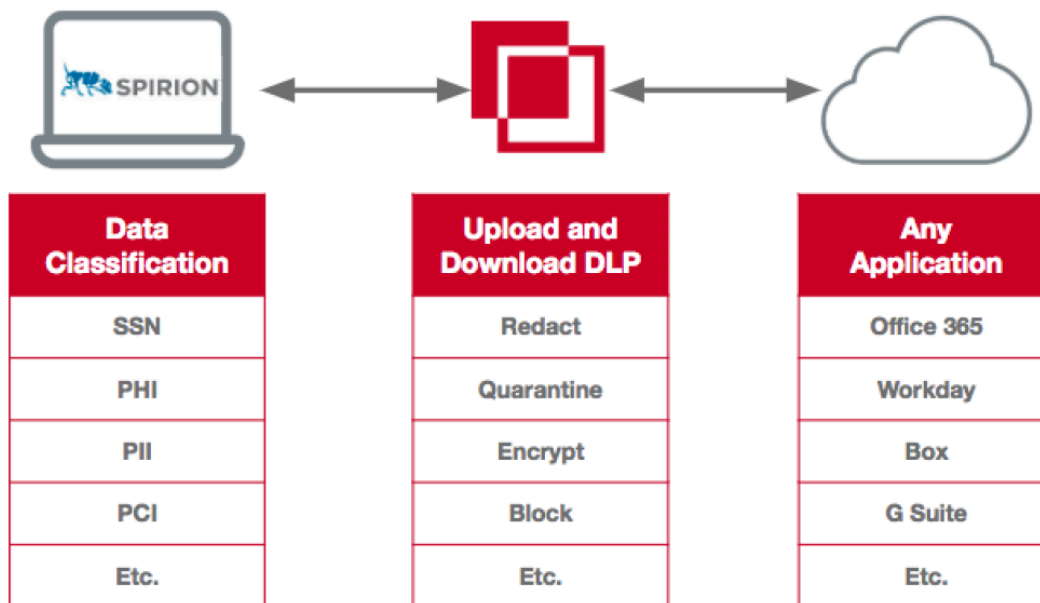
SPIRION

| Data Classification |
|---|
| SSN |
| PHI |
| PII |
| PCI |
| Etc. |

| Upload and Download DLP |
|---|
| Redact |
| Quarantine |
| Encrypt |
| Block |
| Etc. |

| Any Application |
|---|
| Office 365 |
| Workday |
| Box |
| G Suite |
| Etc. |